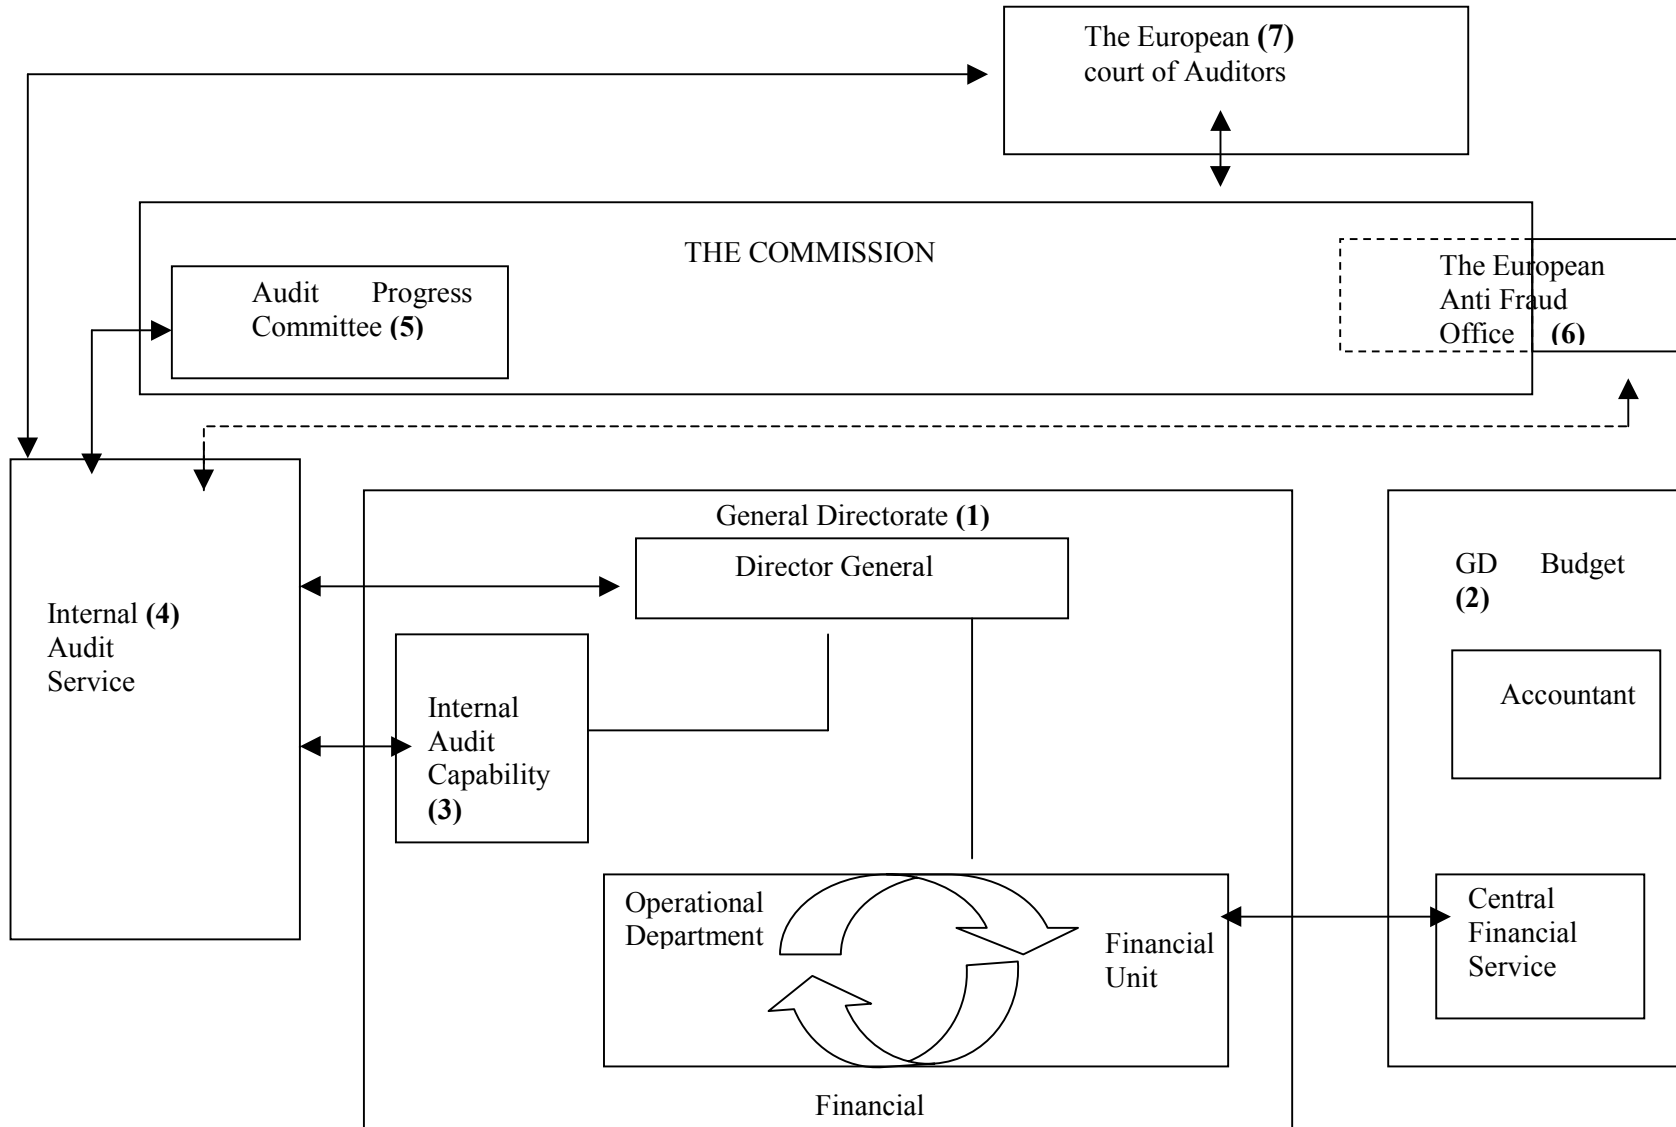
The European **(7)** court of Auditors

THE COMMISSION

Audit Progress Committee **(5)**

The European Anti Fraud Office **(6)**

Internal **(4)** Audit Service

General Directorate **(1)**

Director General

Internal Audit Capability **(3)**

Operational Department

Financial Unit

Financial

GD Budget **(2)**

Accountant

Central Financial Service